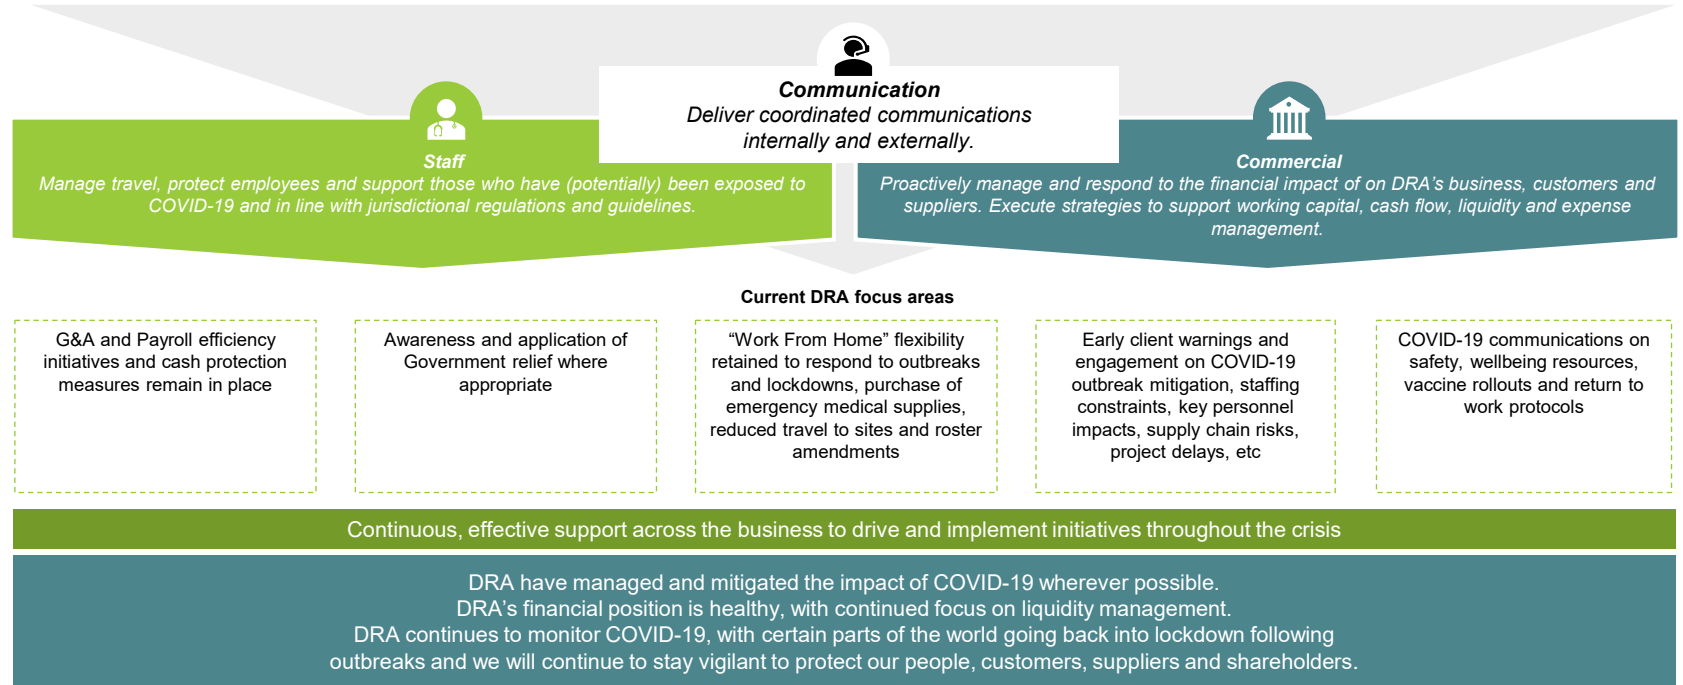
**Communication**
*Deliver coordinated communications internally and externally.*

**Staff**
*Manage travel, protect employees and support those who have (potentially) been exposed to COVID-19 and in line with jurisdictional regulations and guidelines.*

**Commercial**
*Proactively manage and respond to the financial impact of on DRA's business, customers and suppliers. Execute strategies to support working capital, cash flow, liquidity and expense management.*

**Current DRA focus areas**

G&A and Payroll efficiency initiatives and cash protection measures remain in place

Awareness and application of Government relief where appropriate

"Work From Home" flexibility retained to respond to outbreaks and lockdowns, purchase of emergency medical supplies, reduced travel to sites and roster amendments

Early client warnings and engagement on COVID-19 outbreak mitigation, staffing constraints, key personnel impacts, supply chain risks, project delays, etc

COVID-19 communications on safety, wellbeing resources, vaccine rollouts and return to work protocols

Continuous, effective support across the business to drive and implement initiatives throughout the crisis

DRA have managed and mitigated the impact of COVID-19 wherever possible.
DRA's financial position is healthy, with continued focus on liquidity management.
DRA continues to monitor COVID-19, with certain parts of the world going back into lockdown following outbreaks and we will continue to stay vigilant to protect our people, customers, suppliers and shareholders.